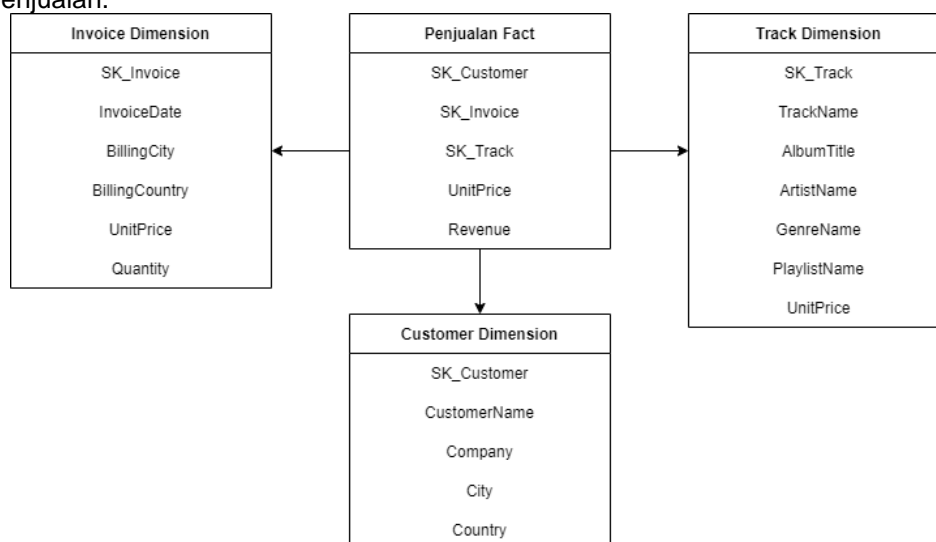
enjualan.

Invoice Dimension
SK_Invoice
InvoiceDate
BillingCity
BillingCountry
UnitPrice
Quantity

Penjualan Fact
SK_Customer
SK_Invoice
SK_Track
UnitPrice
Revenue

Track Dimension
SK_Track
TrackName
AlbumTitle
ArtistName
GenreName
PlaylistName
UnitPrice

Customer Dimension
SK_Customer
CustomerName
Company
City
Country